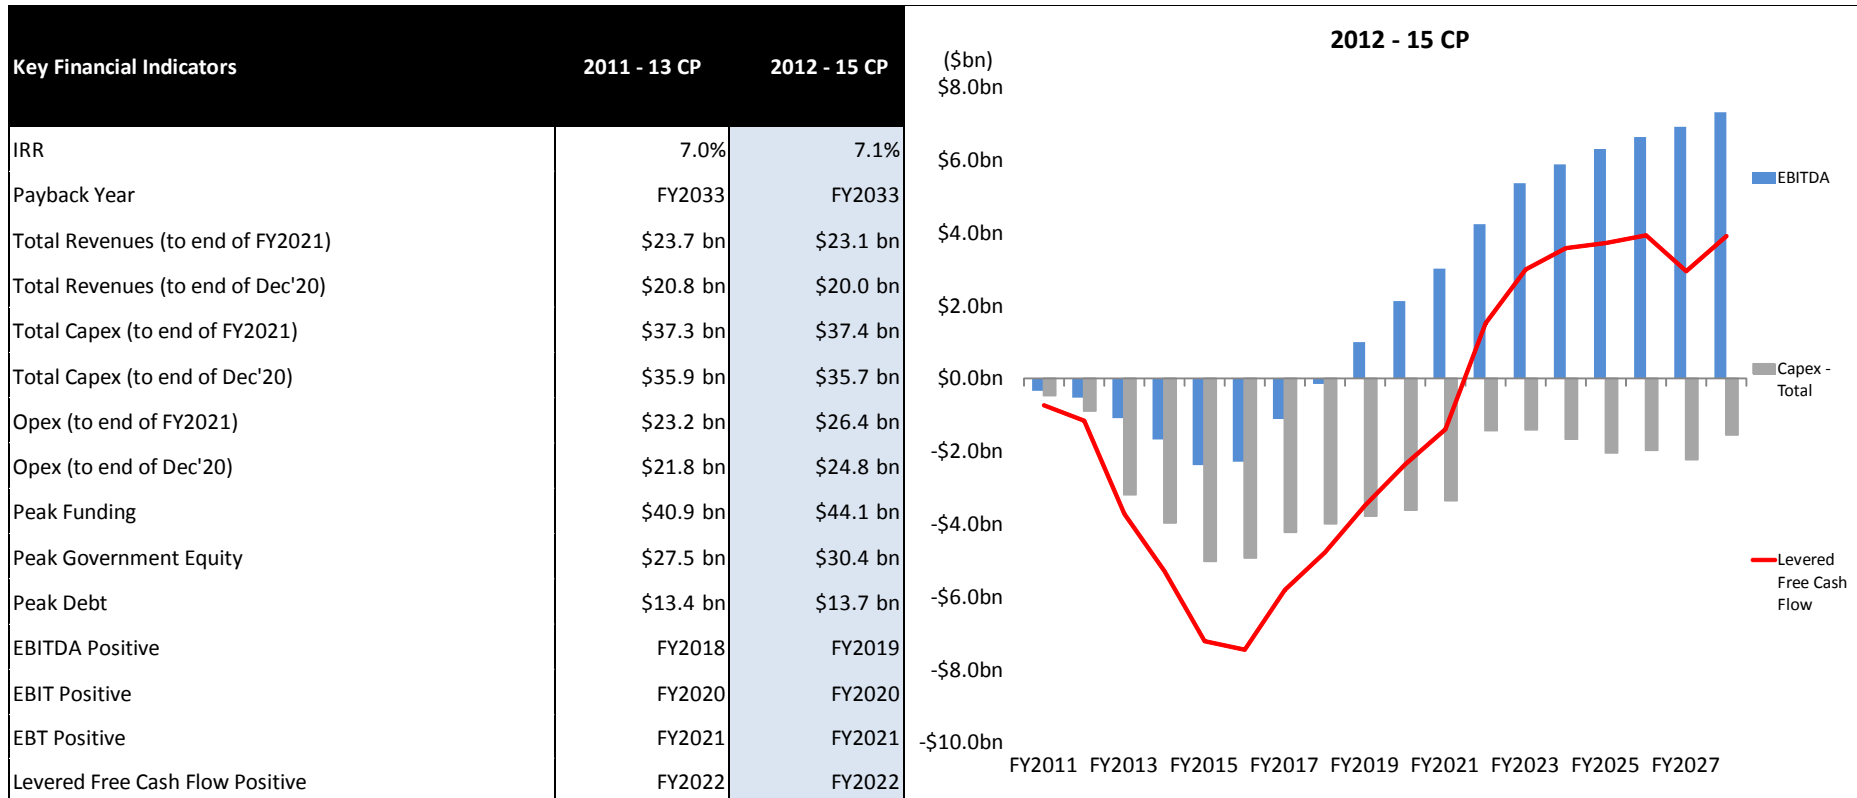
| Key Financial Indicators | 2011 - 13 CP | 2012 - 15 CP |
|---|---|---|
| IRR | 7.0% | 7.1% |
| Payback Year | FY2033 | FY2033 |
| Total Revenues (to end of FY2021) | \$23.7 bn | \$23.1 bn |
| Total Revenues (to end of Dec'20) | \$20.8 bn | \$20.0 bn |
| Total Capex (to end of FY2021) | \$37.3 bn | \$37.4 bn |
| Total Capex (to end of Dec'20) | \$35.9 bn | \$35.7 bn |
| Opex (to end of FY2021) | \$23.2 bn | \$26.4 bn |
| Opex (to end of Dec'20) | \$21.8 bn | \$24.8 bn |
| Peak Funding | \$40.9 bn | \$44.1 bn |
| Peak Government Equity | \$27.5 bn | \$30.4 bn |
| Peak Debt | \$13.4 bn | \$13.7 bn |
| EBITDA Positive | FY2018 | FY2019 |
| EBIT Positive | FY2020 | FY2020 |
| EBT Positive | FY2021 | FY2021 |
| Levered Free Cash Flow Positive | FY2022 | FY2022 |

2012 - 15 CP

(\$bn)
\$8.0bn
\$6.0bn
\$4.0bn
\$2.0bn
\$0.0bn
-\$2.0bn
-\$4.0bn
-\$6.0bn
-\$8.0bn
-\$10.0bn

FY2011 FY2013 FY2015 FY2017 FY2019 FY2021 FY2023 FY2025 FY2027

EBITDA
Capex - Total
Levered Free Cash Flow